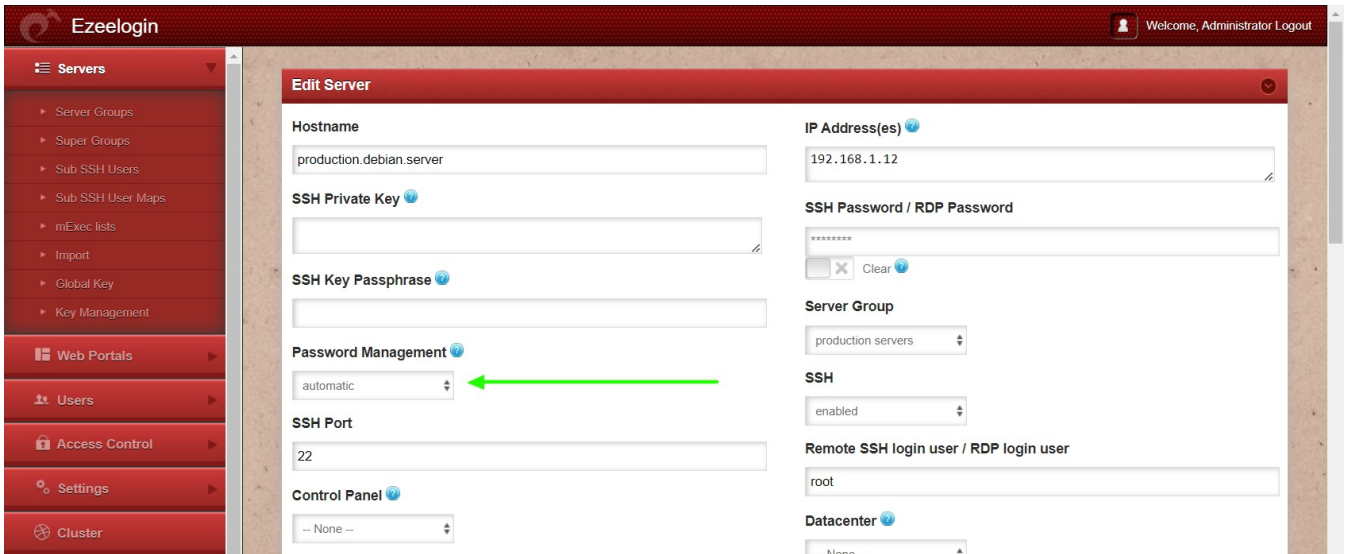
Ezeelogin

Welcome, Administrator Logout

Servers

Server Groups
Super Groups
Sub SSH Users
Sub SSH User Maps
mExec lists
Import
Global Key
Key Management

Web Portals
Users
Access Control
Settings
Cluster

Edit Server

Hostname
production.debian.server

SSH Private Key

SSH Key Passphrase

Password Management
automatic

SSH Port
22

Control Panel
-- None --

IP Address(es)
192.168.1.12

SSH Password / RDP Password
********
Clear

Server Group
production servers

SSH
enabled

Remote SSH login user / RDP login user
root

Datacenter
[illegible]